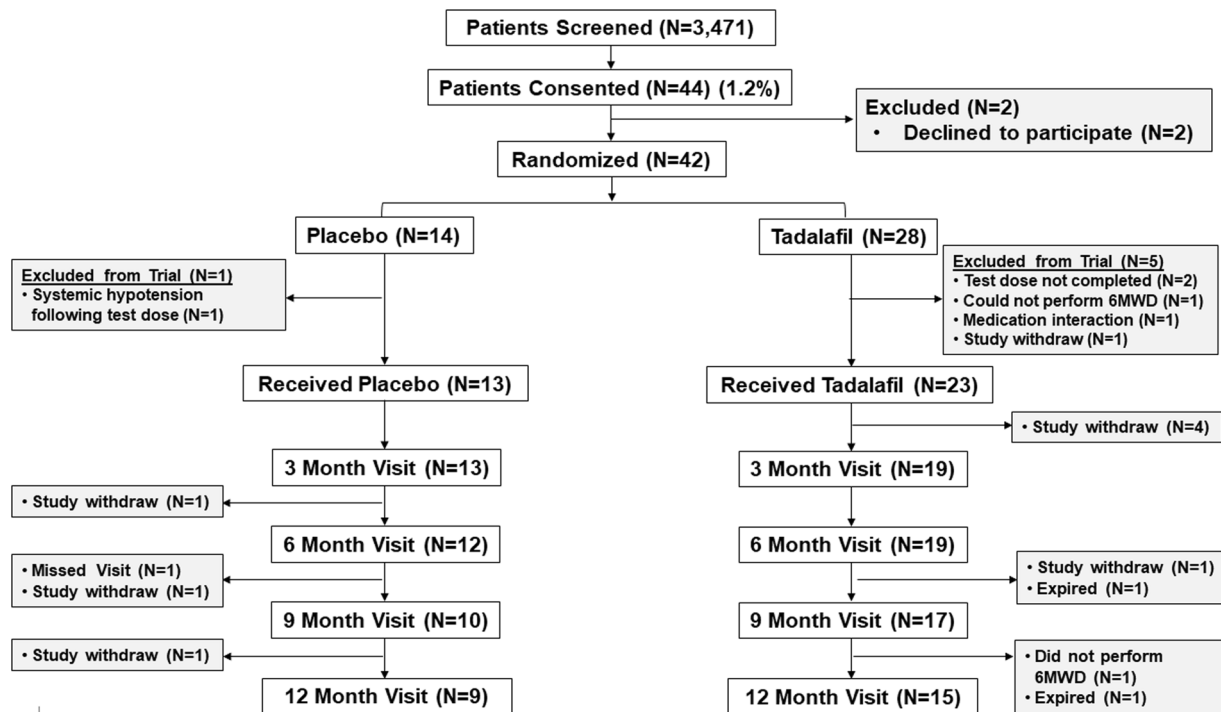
Patients Screened (N=3,471)

Patients Consented (N=44) (1.2%)

Excluded (N=2)
• Declined to participate (N=2)

Randomized (N=42)

Placebo (N=14)

Tadalafil (N=28)

Excluded from Trial (N=1)
• Systemic hypotension following test dose (N=1)

Excluded from Trial (N=5)
• Test dose not completed (N=2)
• Could not perform 6MWD (N=1)
• Medication interaction (N=1)
• Study withdraw (N=1)

Received Placebo (N=13)

Received Tadalafil (N=23)

• Study withdraw (N=4)

3 Month Visit (N=13)

3 Month Visit (N=19)

• Study withdraw (N=1)

6 Month Visit (N=12)

6 Month Visit (N=19)

• Missed Visit (N=1)
• Study withdraw (N=1)

• Study withdraw (N=1)
• Expired (N=1)

9 Month Visit (N=10)

9 Month Visit (N=17)

• Study withdraw (N=1)

• Did not perform 6MWD (N=1)
• Expired (N=1)

12 Month Visit (N=9)

12 Month Visit (N=15)